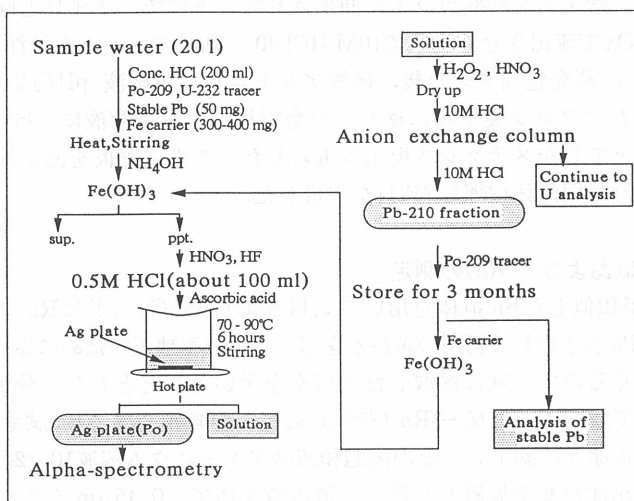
Sample water (20 l)
Conc. HCl (200 ml)
Po-209, U-232 tracer
Stable Pb (50 mg)
Fe carrier (300-400 mg)
Heat, Stirring
$NH_4OH$
$Fe(OH)_3$
sup.
ppt.
$HNO_3$, HF
0.5M HCl(about 100 ml)
Ascorbic acid
Ag plate
70 - 90°C
6 hours
Stirring
Hot plate
Ag plate(Po)
Solution
Alpha-spectrometry

Solution
$H_2O_2$ , $HNO_3$
Dry up
10M HCl
Anion exchange column
10M HCl
Continue to U analysis
Pb-210 fraction
Po-209 tracer
Store for 3 months
Fe carrier
$Fe(OH)_3$
Analysis of stable Pb